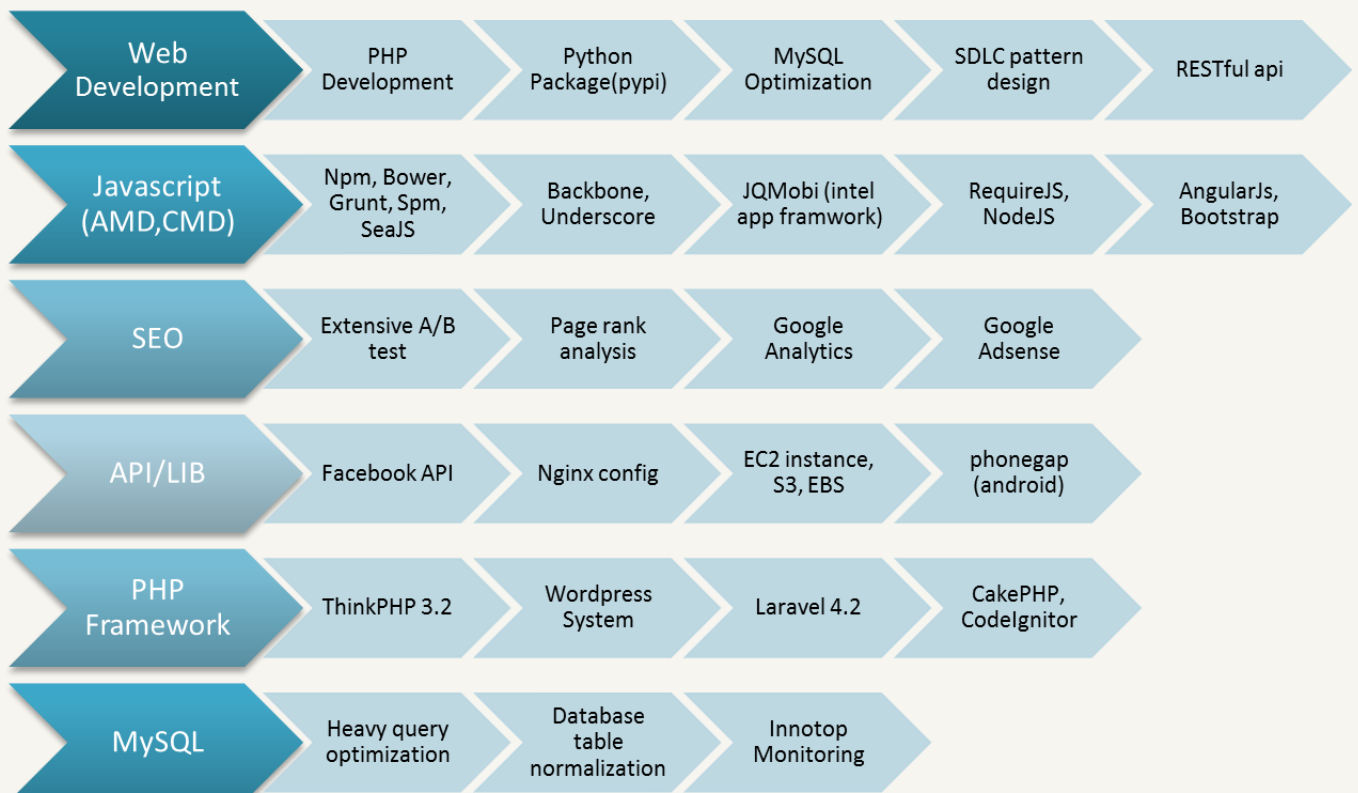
Web Development

PHP Development

Python Package(pypi)

MySQL Optimization

SDLC pattern design

RESTful api

Javascript (AMD,CMD)

Npm, Bower, Grunt, Spm, SeaJS

Backbone, Underscore

JQMobi (intel app framwork)

RequireJS, NodeJS

AngularJs, Bootstrap

SEO

Extensive A/B test

Page rank analysis

Google Analytics

Google Adsense

API/LIB

Facebook API

Nginx config

EC2 instance, S3, EBS

phonegap (android)

PHP Framework

ThinkPHP 3.2

Wordpress System

Laravel 4.2

CakePHP, CodeIgnitor

MySQL

Heavy query optimization

Database table normalization

Innotop Monitoring